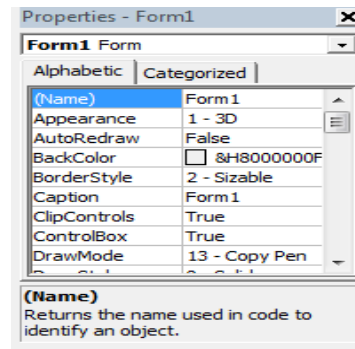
Properties - Form1

Form1 Form

Alphabetic | Categorized

| | |
|---|---|
| (Name) | Form1 |
| Appearance | 1 - 3D |
| AutoRedraw | False |
| BackColor | &H8000000F |
| BorderStyle | 2 - Sizable |
| Caption | Form1 |
| ClipControls | True |
| ControlBox | True |
| DrawMode | 13 - Copy Pen |
| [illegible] | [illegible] |

(Name)
Returns the name used in code to identify an object.